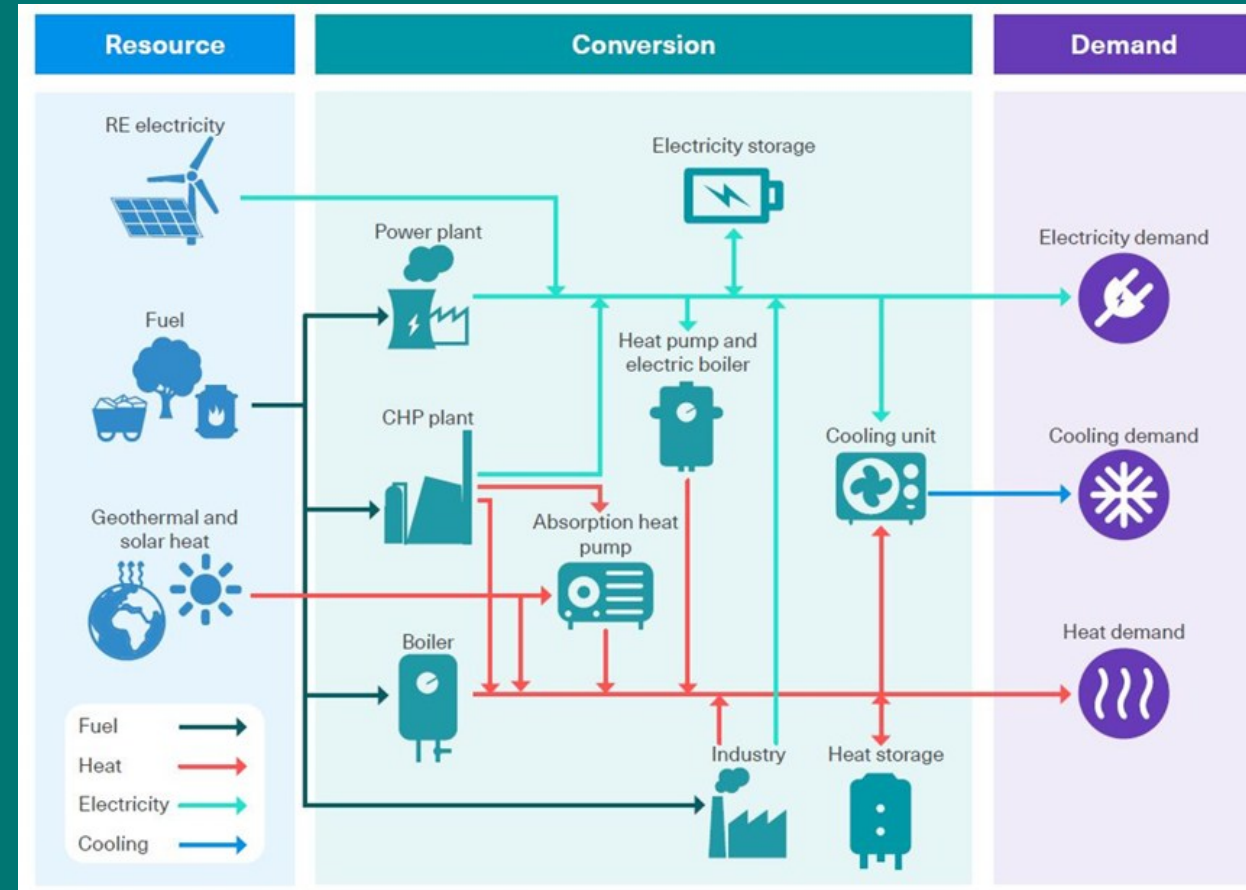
Resource

Conversion

Demand

RE electricity

Fuel

Geothermal and solar heat

Electricity storage

Power plant

Heat pump and electric boiler

CHP plant

Absorption heat pump

Cooling unit

Boiler

Industry

Heat storage

Electricity demand

Cooling demand

Heat demand

Fuel

Heat

Electricity

Cooling